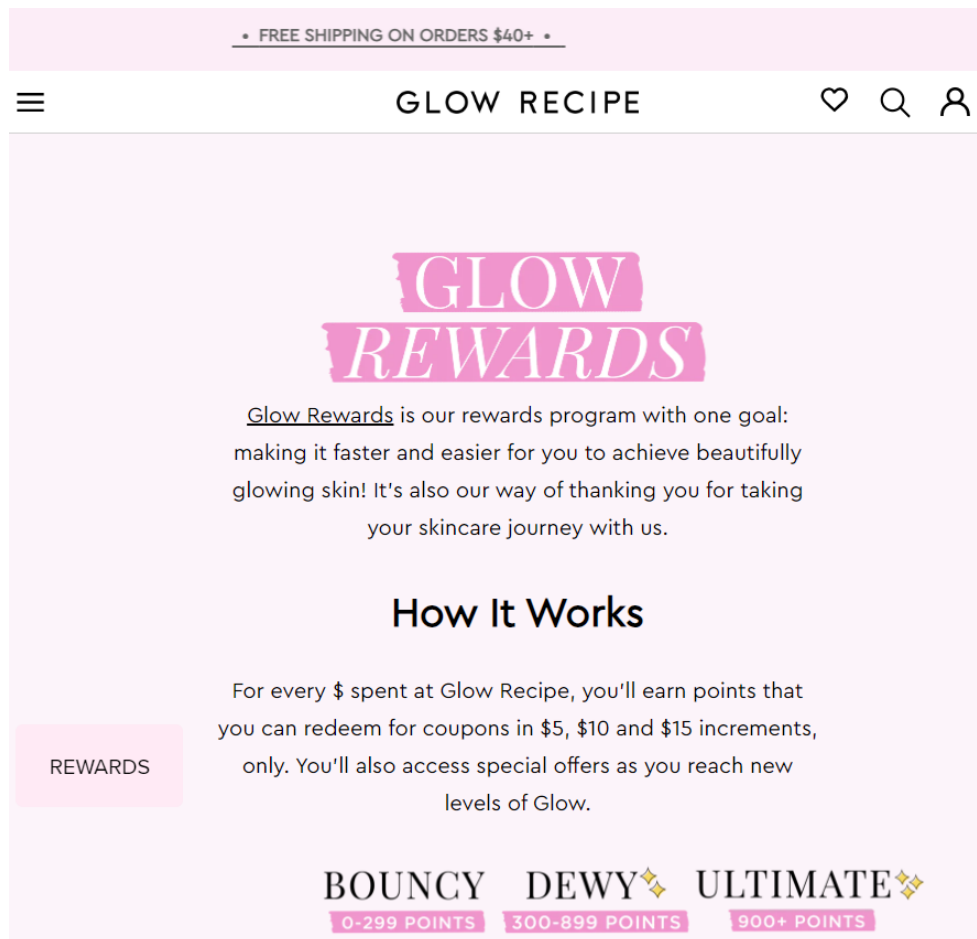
• FREE SHIPPING ON ORDERS $40+ •

GLOW RECIPE

GLOW
REWARDS

Glow Rewards is our rewards program with one goal: making it faster and easier for you to achieve beautifully glowing skin! It's also our way of thanking you for taking your skincare journey with us.

How It Works

For every $ spent at Glow Recipe, you'll earn points that you can redeem for coupons in $5, $10 and $15 increments, only. You'll also access special offers as you reach new levels of Glow.

REWARDS

BOUNCY
0-299 POINTS

DEWY
300-899 POINTS

ULTIMATE
900+ POINTS